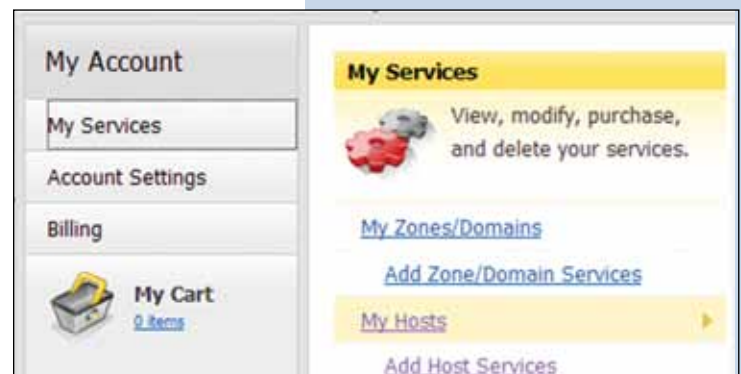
My Account

My Services

Account Settings

Billing

My Cart
0 items

My Services

View, modify, purchase, and delete your services.

My Zones/Domains

Add Zone/Domain Services

My Hosts

Add Host Services